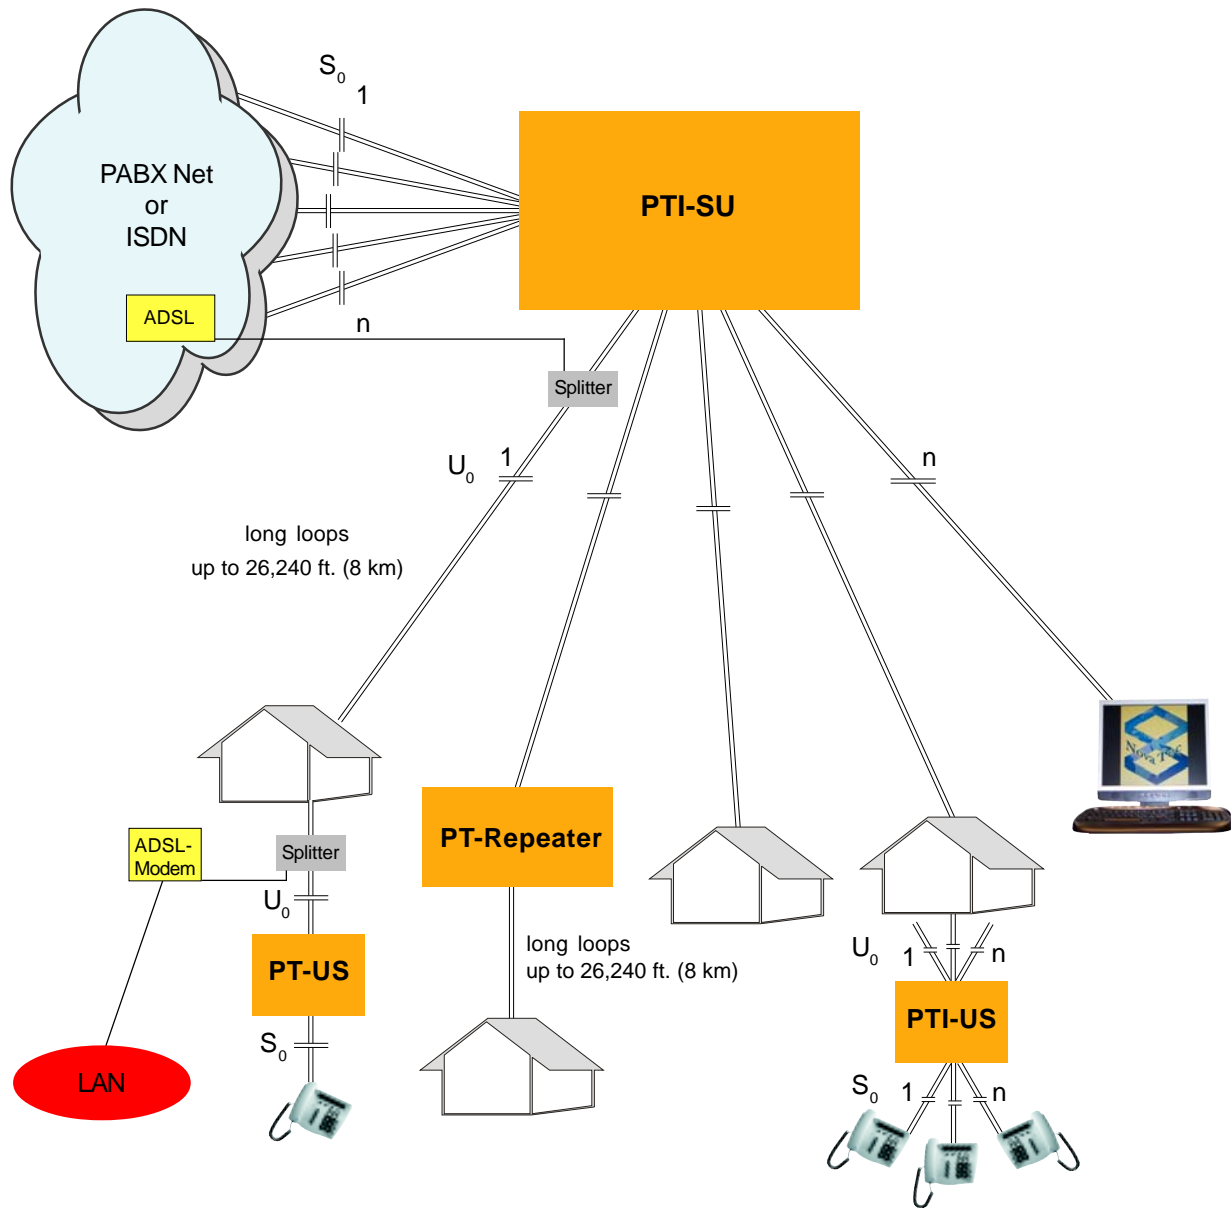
$S_0$ 1

PABX Net
or
ISDN

ADSL

n

PTI-SU

Splitter

$U_0$ 1

n

long loops
up to 26,240 ft. (8 km)

ADSL-Modem

Splitter

$U_0$

PT-US

$S_0$

LAN

PT-Repeater

long loops
up to 26,240 ft. (8 km)

$U_0$ 1 n

PTI-US

$S_0$ 1 n